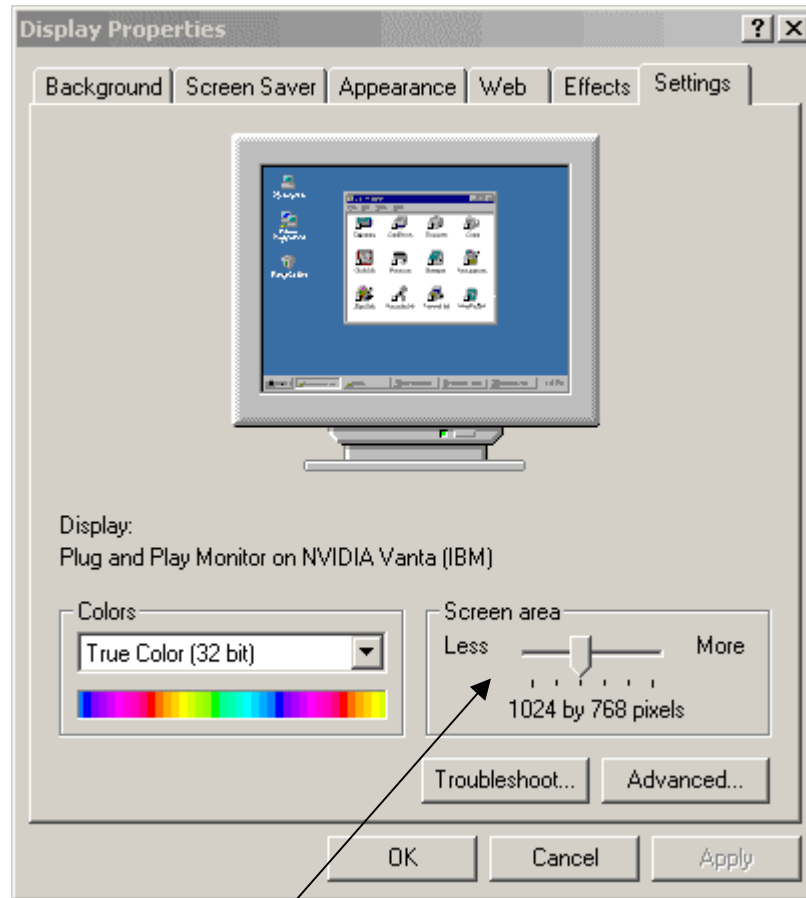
Display Properties

?

X

Background

Screen Saver

Appearance

Web

Effects

Settings

Display:
Plug and Play Monitor on NVIDIA Vanta (IBM)

Colors

True Color (32 bit)

Screen area

Less

More

1024 by 768 pixels

Troubleshoot...

Advanced...

OK

Cancel

Apply